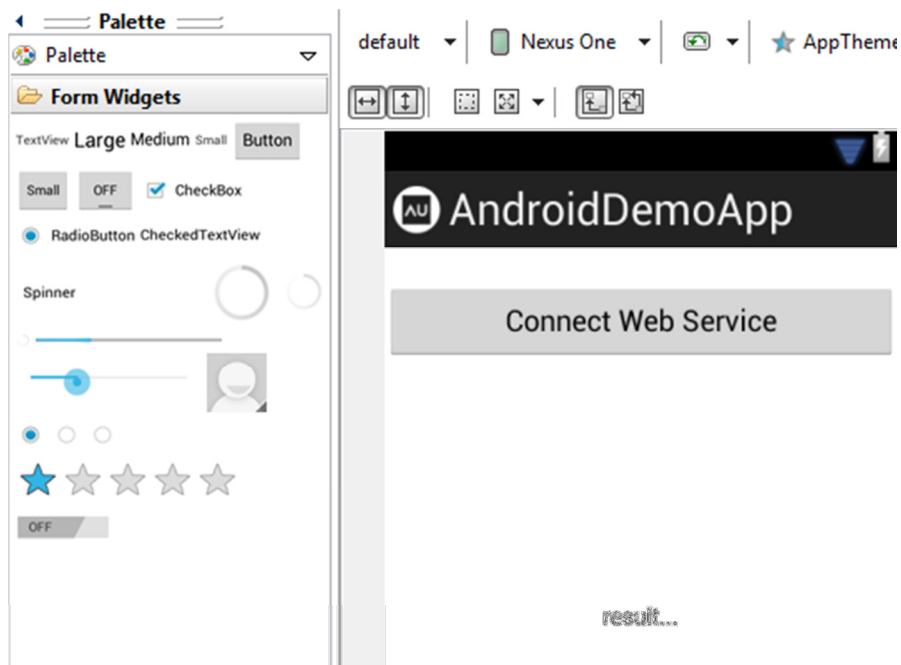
Palette

Palette

Form Widgets

TextView Large Medium Small Button

Small OFF CheckBox

RadioButton CheckedTextView

Spinner

OFF

default Nexus One AppTheme

AU AndroidDemoApp

Connect Web Service

result...